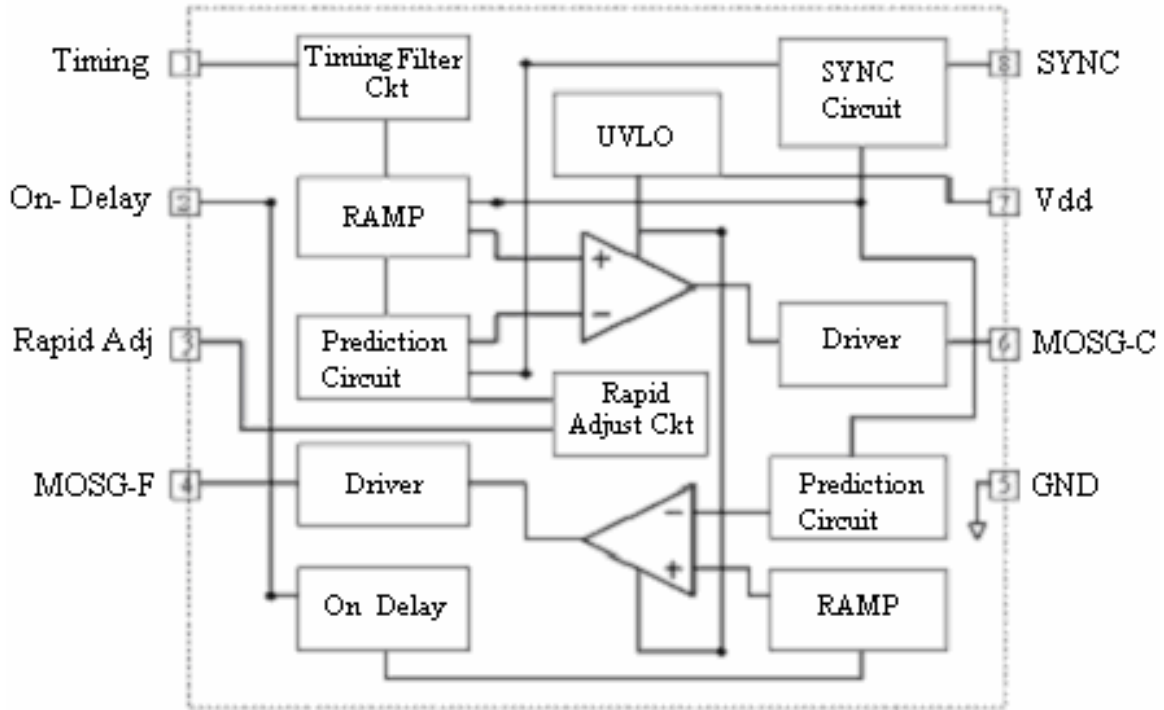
Timing 1
Timing Filter Ckt
SYNC Circuit
8 SYNC
UVLO
On- Delay 2
RAMP
7 Vdd
+
−
Rapid Adj 3
Prediction Circuit
Driver
6 MOSG-C
Rapid Adjust Ckt
MOSG-F 4
Driver
Prediction Circuit
5 GND
−
+
On Delay
RAMP